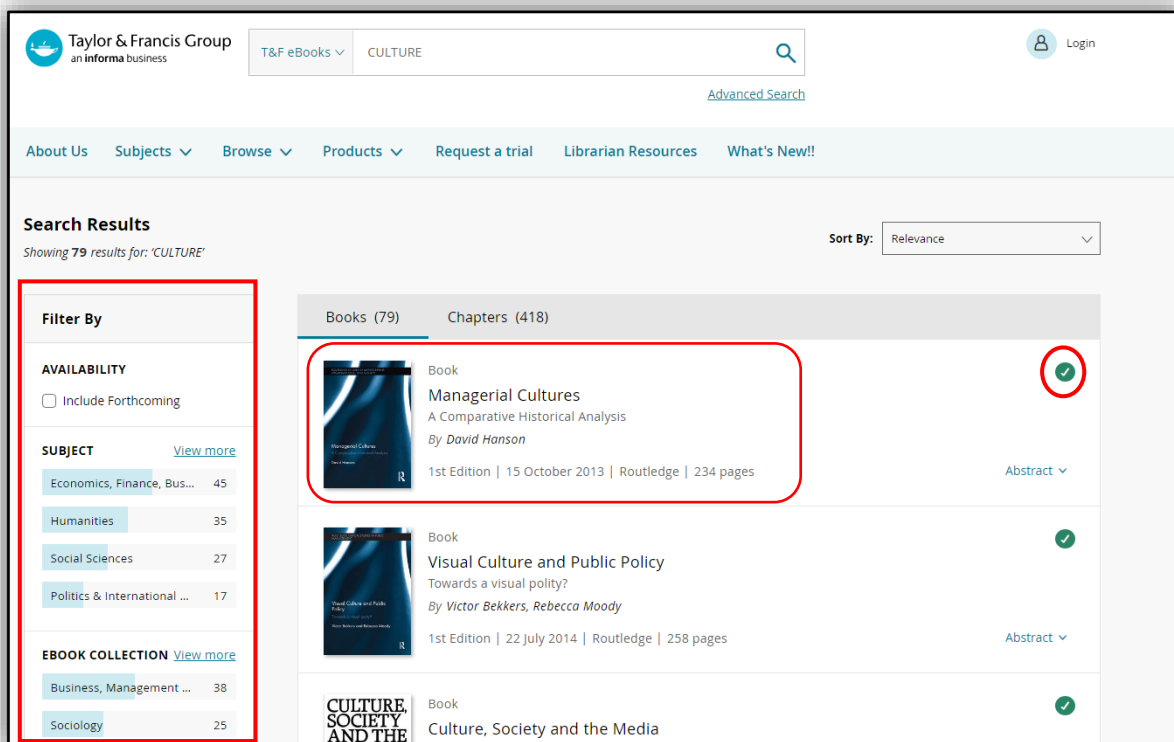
Taylor & Francis Group
an informa business

T&F eBooks CULTURE

Login

Advanced Search

About Us Subjects Browse Products Request a trial Librarian Resources What's New!!

Search Results
Showing 79 results for: 'CULTURE'

Sort By: Relevance

Filter By

AVAILABILITY
Include Forthcoming

SUBJECT View more
Economics, Finance, Bus... 45
Humanities 35
Social Sciences 27
Politics & International ... 17

EBOOK COLLECTION View more
Business, Management ... 38
Sociology 25

Books (79) Chapters (418)

Book
Managerial Cultures
A Comparative Historical Analysis
By David Hanson
1st Edition | 15 October 2013 | Routledge | 234 pages
Abstract

Managerial Cultures
David Hanson

Book
Visual Culture and Public Policy
Towards a visual polity?
By Victor Bekkers, Rebecca Moody
1st Edition | 22 July 2014 | Routledge | 258 pages
Abstract

Visual Culture and Public Policy
Victor Bekkers and Rebecca Moody

CULTURE, SOCIETY AND THE
Book
Culture, Society and the Media